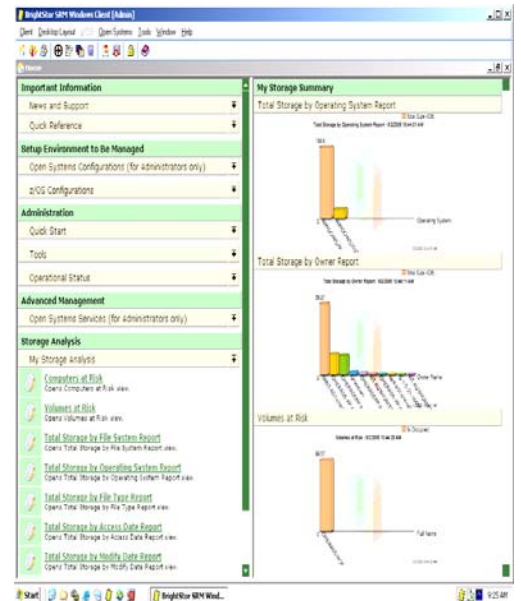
BrightStor SRM Windows Client [Admin]

Client Desktop Layout Open Systems Tools Window Help

Home

Important Information

News and Support

Quick Reference

Setup Environment to Be Managed

Open Systems Configurations (for Administrators only)

z/OS Configurations

Administration

Quick Start

Tools

Operational Status

Advanced Management

Open Systems Services (for Administrators only)

Storage Analysis

My Storage Analysis

Computers at Risk
Opens Computers at Risk view.

Volumes at Risk
Opens Volumes at Risk view.

Total Storage by File System Report
Opens Total Storage by File System Report view.

Total Storage by Operating System Report
Opens Total Storage by Operating System Report view.

Total Storage by File Type Report
Opens Total Storage by File Type Report view.

Total Storage by Access Date Report
Opens Total Storage by Access Date Report view.

Total Storage by Modify Date Report
Opens Total Storage by Modify Date Report view.

My Storage Summary

Total Storage by Operating System Report

Total Storage by Operating System Report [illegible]

Operating System

Total Storage by Owner Report

Total Storage by Owner Report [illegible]

Owner Name

Volumes at Risk

Volumes at Risk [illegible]

Full Name

Start BrightStor SRM Wind... 9:25 AM